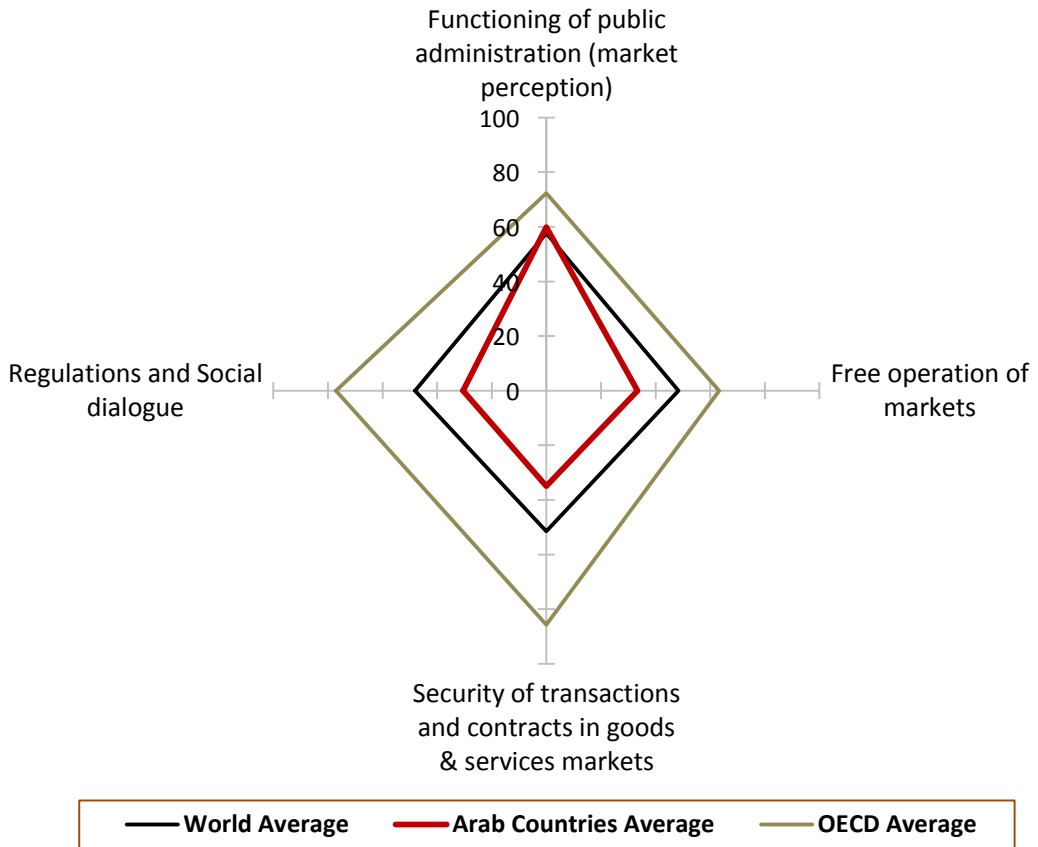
Functioning of public administration (market perception)

100
80
60
40
20
0

Regulations and Social dialogue

Free operation of markets

Security of transactions and contracts in goods & services markets

World Average
Arab Countries Average
OECD Average